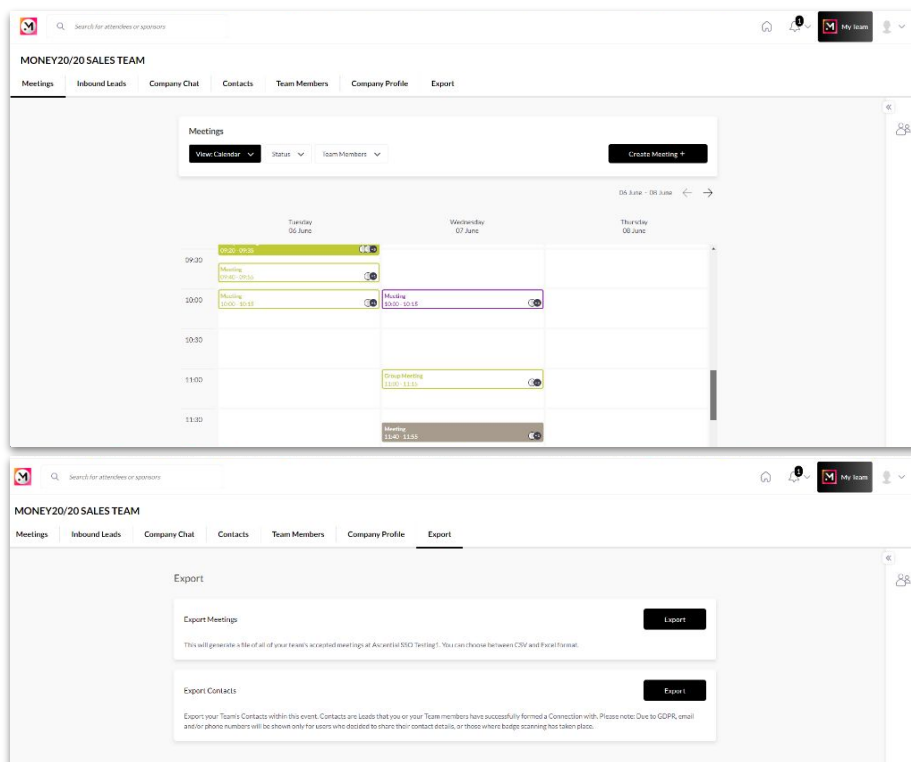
M Search for attendees or sponsors

1 M My team

MONEY20/20 SALES TEAM

Meetings Inbound Leads Company Chat Contacts Team Members Company Profile Export

«

Meetings

View: Calendar Status Team Members

Create Meeting +

06 June - 08 June

Tuesday 06 June

Wednesday 07 June

Thursday 08 June

09:20 - 09:35

09:30

Meeting 09:40 - 09:55

10:00

Meeting 10:00 - 10:15

Meeting 10:00 - 10:15

10:30

11:00

Group Meeting 11:00 - 11:15

11:30

Meeting 11:40 - 11:55

M Search for attendees or sponsors

1 M My team

MONEY20/20 SALES TEAM

Meetings Inbound Leads Company Chat Contacts Team Members Company Profile Export

«

Export

Export Meetings

Export

This will generate a file of all of your team's accepted meetings at Ascential SSO Testing1. You can choose between CSV and Excel format.

Export Contacts

Export

Export your Team's Contacts within this event. Contacts are Leads that you or your Team members have successfully formed a Connection with. Please note: Due to GDPR, email and/or phone numbers will be shown only for users who decided to share their contact details, or those where badge scanning has taken place.